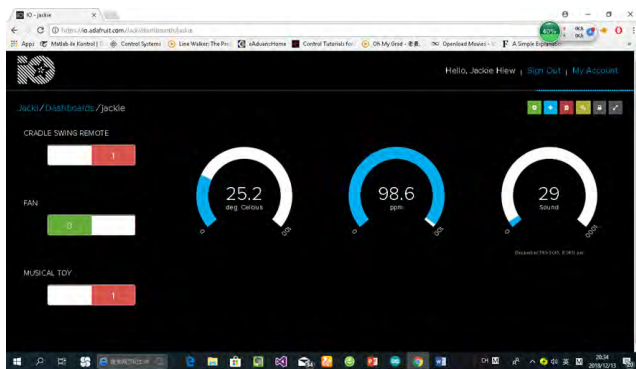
IO - jackie
https://io.adafruit.com/Jackii/dashboards/jackie
Apps Matlab ile Kontrol Control Systems Line Walker: The Pro eAdvanc Home Control Tutorials for Oh My Grid Openload Movies A Simple Explanation
Hello, Jackie Hiew | Sign Out | My Account
Jackii / Dashboards / jackie
CRADLE SWING REMOTE
1
FAN
0
MUSICAL TOY
1
25.2
deg Celcius
0
100
98.6
ppm
0
100
29
Sound
0
1000
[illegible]
CH
20:34
2018/12/13